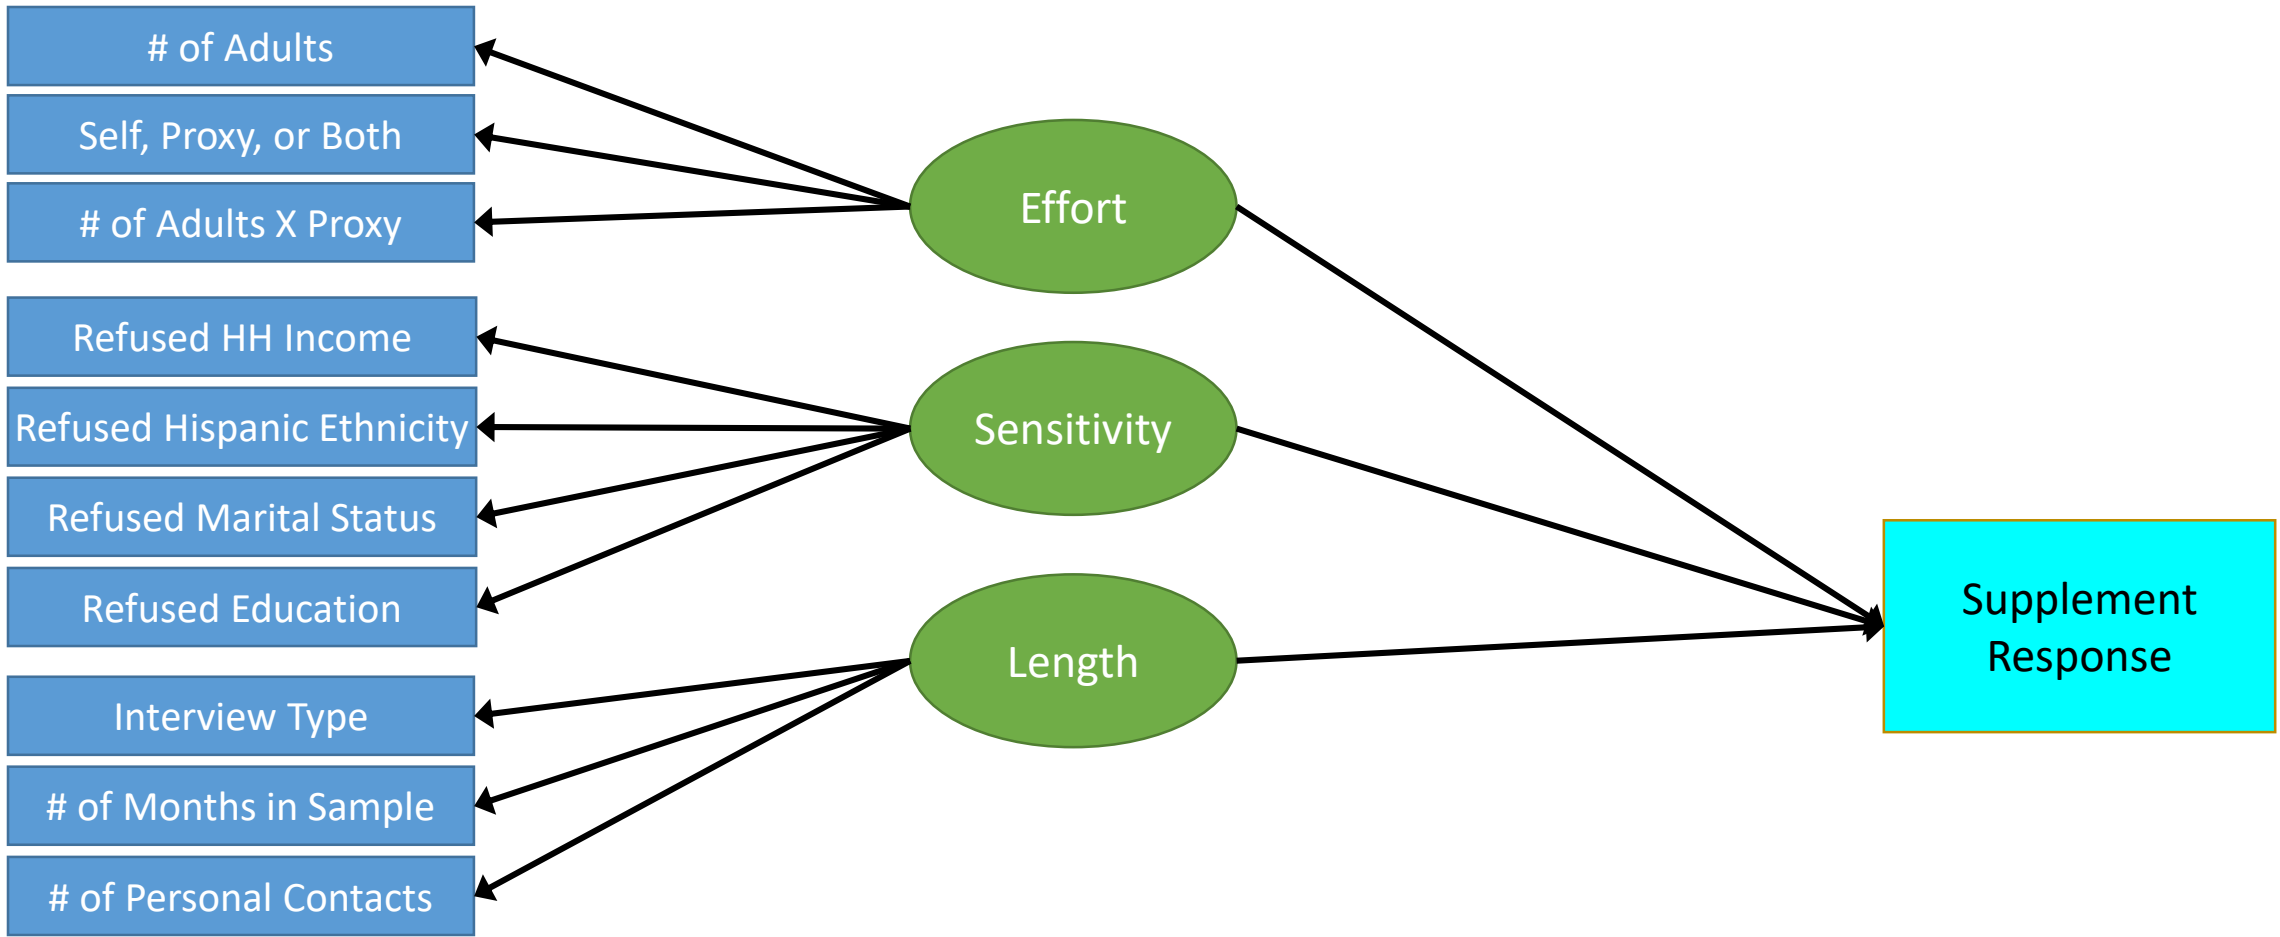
# of Adults

Self, Proxy, or Both

# of Adults X Proxy

Refused HH Income

Refused Hispanic Ethnicity

Refused Marital Status

Refused Education

Interview Type

# of Months in Sample

# of Personal Contacts

Effort

Sensitivity

Length

Supplement Response